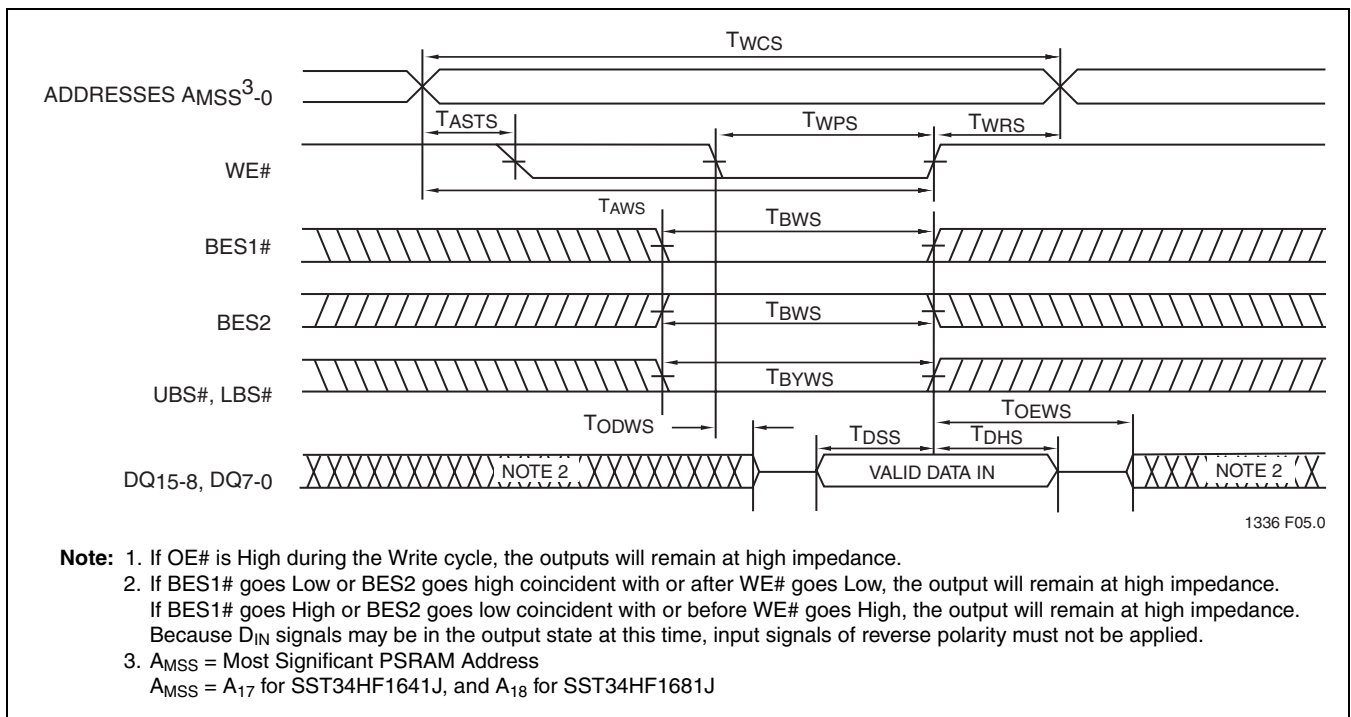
TWCS

ADDRESSES AMSS$^3$-0

TASTS

TWPS

TWRS

WE#

TAWS

TBWS

BES1#

BES2

TBWS

UBS#, LBS#

TBYWS

TODWS

TOEWS

TDSS

TDHS

DQ15-8, DQ7-0

NOTE 2

VALID DATA IN

NOTE 2

1336 F05.0

Note: 1. If OE# is High during the Write cycle, the outputs will remain at high impedance.
2. If BES1# goes Low or BES2 goes high coincident with or after WE# goes Low, the output will remain at high impedance. If BES1# goes High or BES2 goes low coincident with or before WE# goes High, the output will remain at high impedance. Because $D_{IN}$ signals may be in the output state at this time, input signals of reverse polarity must not be applied.
3. $A_{MSS}$ = Most Significant PSRAM Address
$A_{MSS}$ = $A_{17}$ for SST34HF1641J, and $A_{18}$ for SST34HF1681J